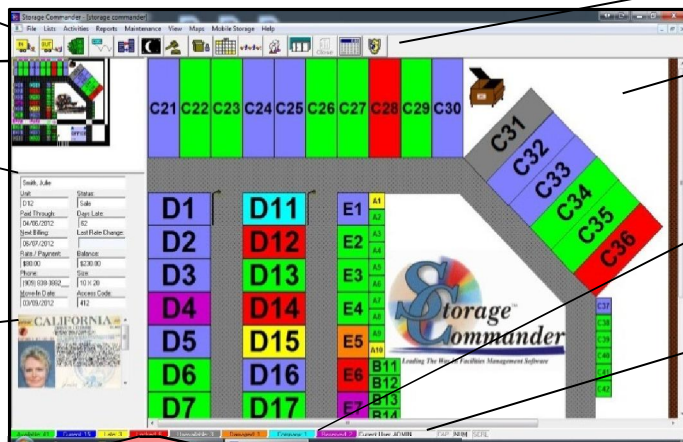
Storage Commander - [storage commander]

File Lists Activities Reports Maintenance View Maps Mobile Storage Help

Smith, Julie
Unit: D12
Status: Sale
Paid Through: 04/08/2012
Days Late: 82
Next Billing: 08/07/2012
Last Rate Change:
Rate / Payment: $80.00
Balance: $230.00
Phone: (909) 000-0002
Size: 10 X 20
Move In Date: 03/09/2012
Access Code: 882

CALIFORNIA

C21 C22 C23 C24 C25 C26 C27 C28 C29 C30

C31 C32 C33 C34 C35 C36

D1 D2 D3 D4 D5 D6 D7

D11 D12 D13 D14 D15 D16 D17

E1 E2 E3 E4 E5 E6 E7

A1 A2 A3 A4 A5 A6 A7 A8 A9 A10

B11 B12 B13 B14

C37 C38 C39 C40 C41 C42

Storage Commander
Leading The Way In Facilities Management Software

Available: 41 | Current: 15 | Late: 3 | Locked: 4 | Unavailable: 3 | Damaged: 3 | Company: 1 | Reserved: 2 | Current User: ADMIN | CAP | NUM | SCRL